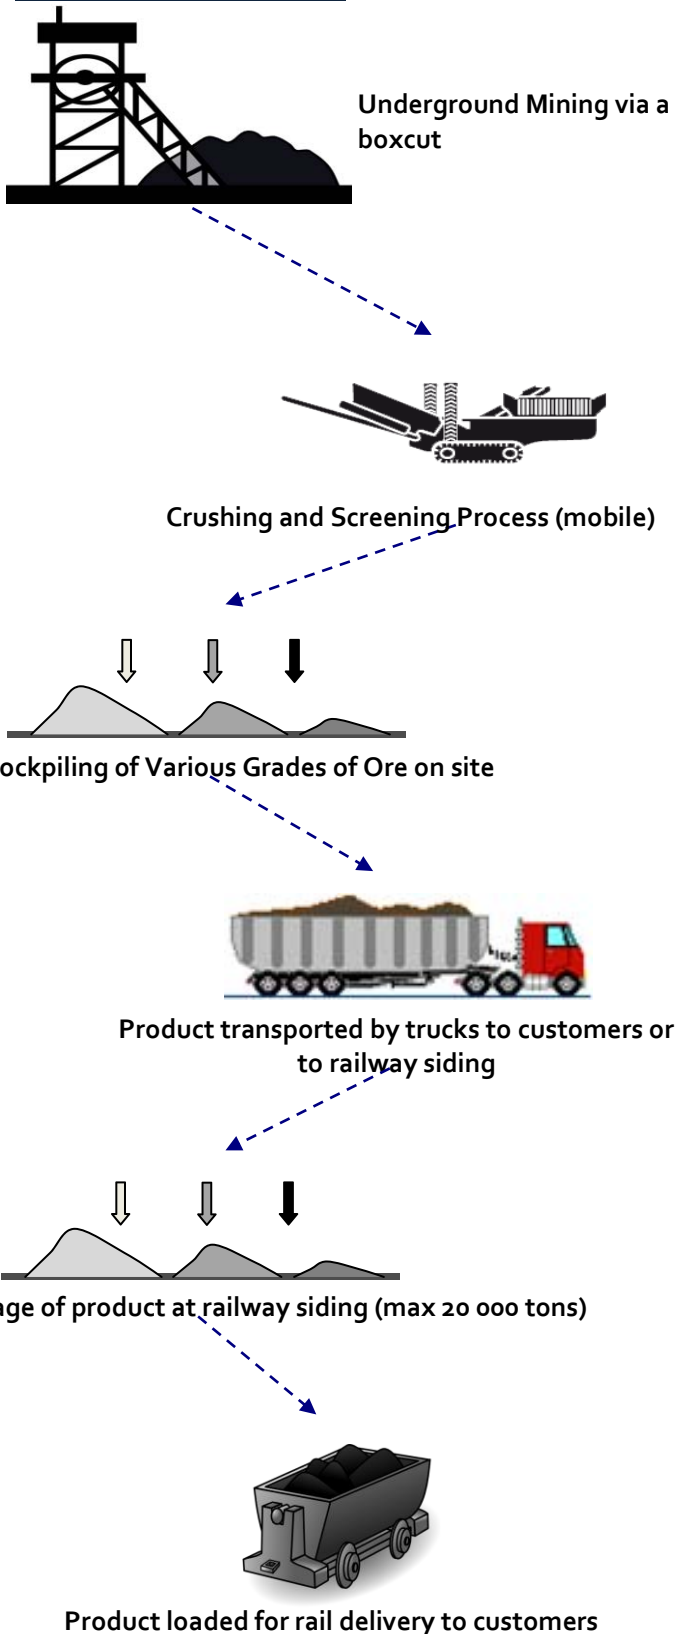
Underground Mining via a boxcut

Crushing and Screening Process (mobile)

ockpiling of Various Grades of Ore on site

Product transported by trucks to customers or to railway siding

ge of product at railway siding (max 20 000 tons)

Product loaded for rail delivery to customers